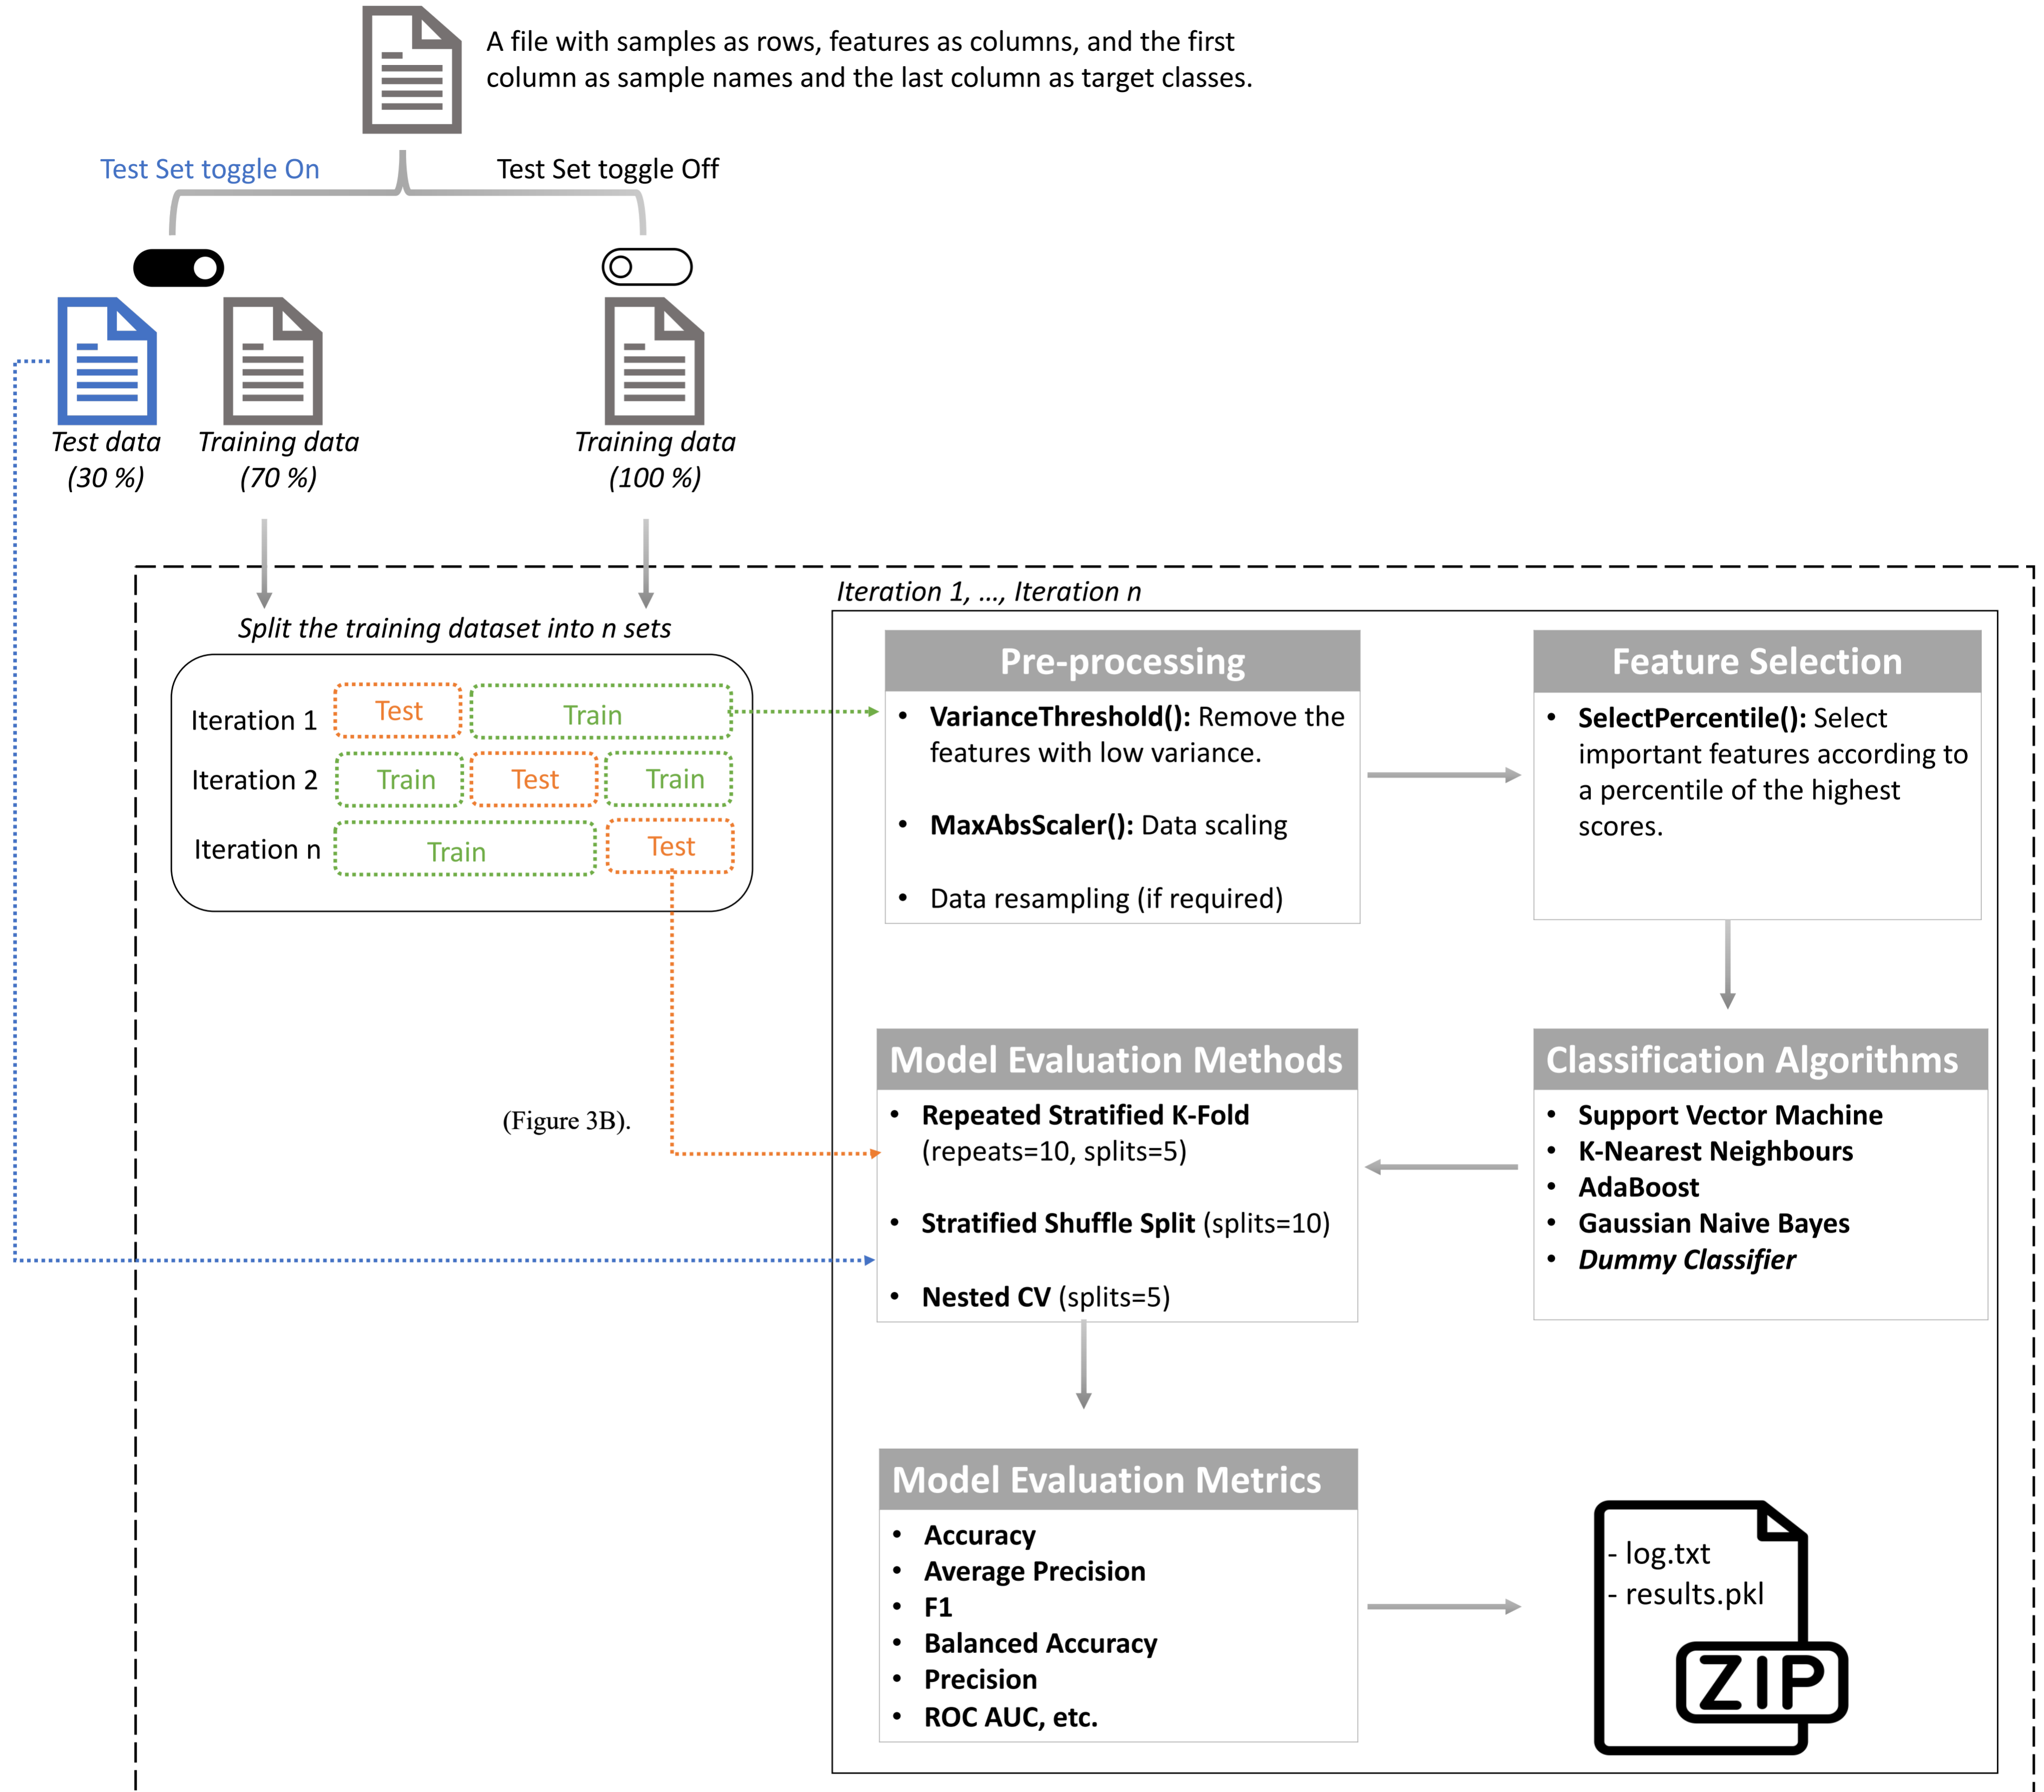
A file with samples as rows, features as columns, and the first column as sample names and the last column as target classes.

Test Set toggle On

Test Set toggle Off

Test data (30 %)

Training data (70 %)

Training data (100 %)

Split the training dataset into n sets

| Iteration 1 | Test | Train | |
|---|---|---|---|
| Iteration 2 | Train | Test | Train |
| Iteration n | Train | | Test |

Iteration 1, …, Iteration n

Pre-processing
• VarianceThreshold(): Remove the features with low variance.
• MaxAbsScaler(): Data scaling
• Data resampling (if required)

Feature Selection
• SelectPercentile(): Select important features according to a percentile of the highest scores.

Model Evaluation Methods
• Repeated Stratified K-Fold (repeats=10, splits=5)
• Stratified Shuffle Split (splits=10)
• Nested CV (splits=5)

(Figure 3B).

Classification Algorithms
• Support Vector Machine
• K-Nearest Neighbours
• AdaBoost
• Gaussian Naive Bayes
• Dummy Classifier

Model Evaluation Metrics
• Accuracy
• Average Precision
• F1
• Balanced Accuracy
• Precision
• ROC AUC, etc.

- log.txt
- results.pkl
ZIP